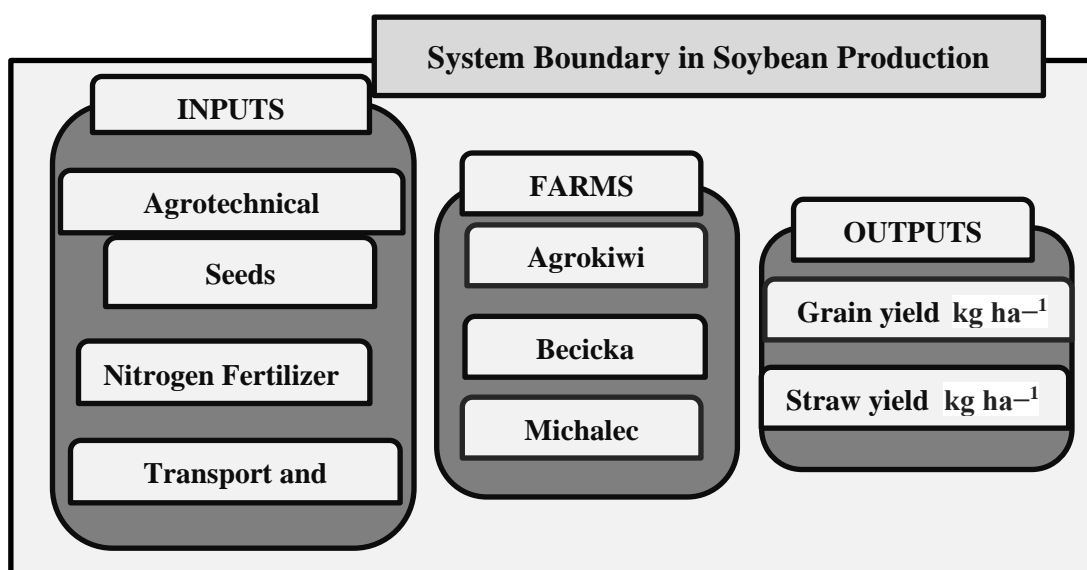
System Boundary in Soybean Production

INPUTS

Agrotechnical

Seeds

Nitrogen Fertilizer

Transport and

FARMS

Agrokiwi

Becicka

Michalec

OUTPUTS

Grain yield kg $ha^{-1}$

Straw yield kg $ha^{-1}$